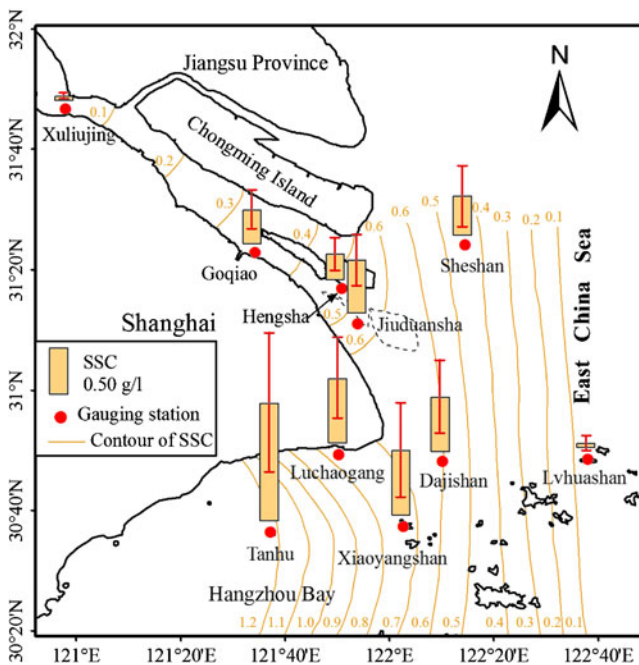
32°N
31°40'N
31°20'N
31°N
30°40'N
30°20'N
121°E
121°20'E
121°40'E
122°E
122°20'E
122°40'E
N
Jiangsu Province
Chongming Island
Xuliujing
0.1
0.2
0.3
0.4
0.5
0.6
0.6
0.5
0.4
0.3
0.2
0.1
Goqiao
Sheshan
Hengsha
0.5
Jiuduansha
0.6
Shanghai
East China Sea
SSC
0.50 g/l
Gauging station
Contour of SSC
Luchaogang
Dajishan
Lvhuashan
Tanhu
Xiaoyangshan
Hangzhou Bay
1.2
1.1
1.0
0.9
0.8
0.7
0.6
0.5
0.4
0.3
0.2
0.1